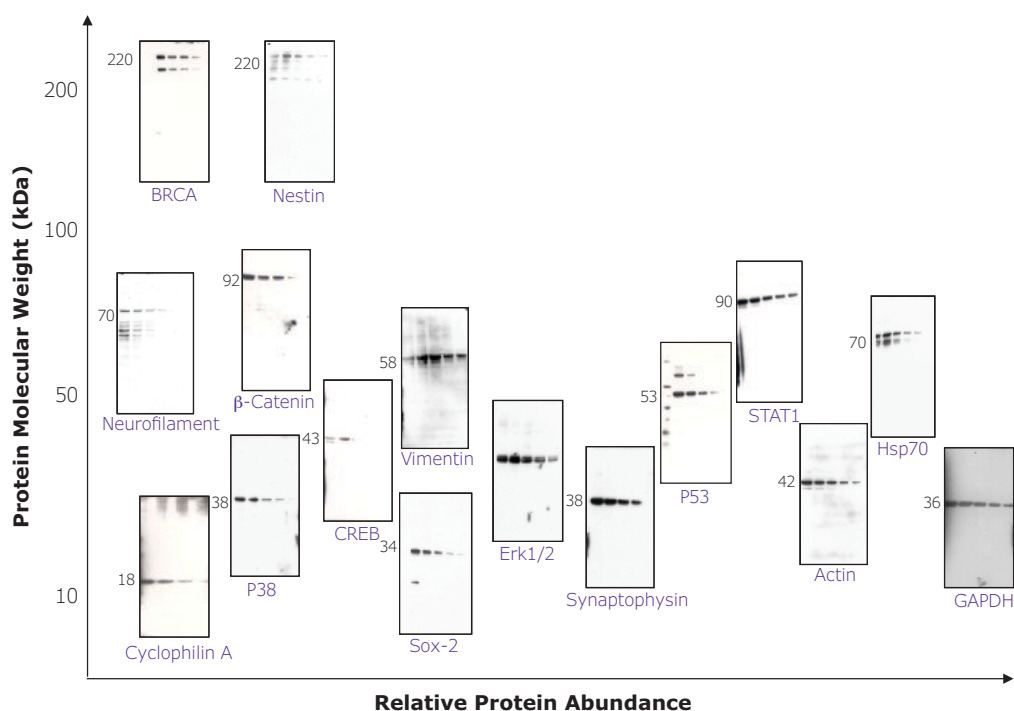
Protein Molecular Weight (kDa)

200
100
50
10

220
BRCA

220
Nestin

70
Neurofilament

92
β-Catenin

58
Vimentin

43
CREB

38
P38

18
Cyclophilin A

34
Sox-2

Erk1/2

38
Synaptophysin

53
P53

90
STAT1

70
Hsp70

42
Actin

36
GAPDH

Relative Protein Abundance